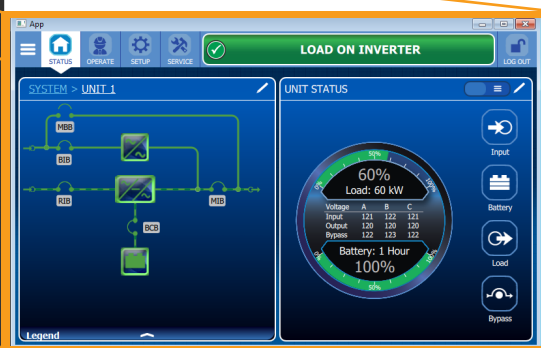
App

STATUS
OPERATE
SETUP
SERVICE
LOAD ON INVERTER
LOG OUT

SYSTEM > UNIT 1

MBB
BIB
RIB
MIB
BCB

Legend

UNIT STATUS

50%
0%
100%
60%
Load: 60 kW

| Voltage | A | B | C |
|---|---|---|---|
| Input | 121 | 122 | 121 |
| Output | 120 | 120 | 120 |
| Bypass | 122 | 123 | 122 |

Battery: 1 Hour
100%
0%
50%
100%

Input
Battery
Load
Bypass